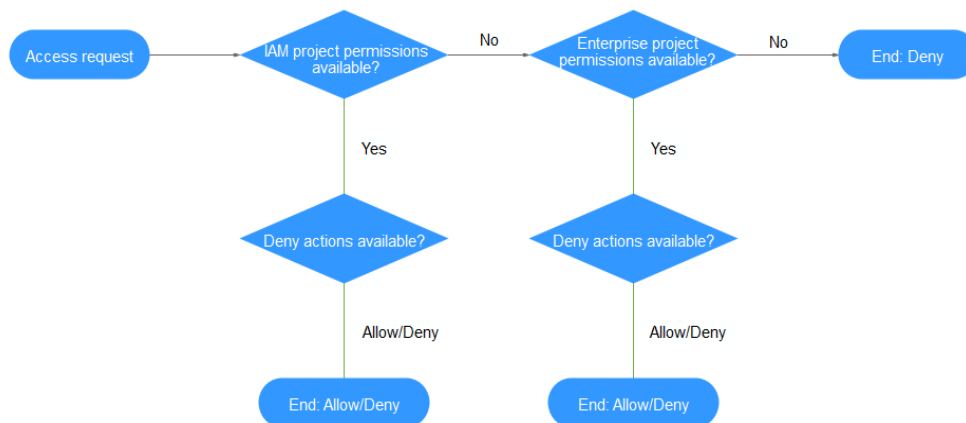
Access request

IAM project permissions available?

No

Enterprise project permissions available?

No

End: Deny

Yes

Yes

Deny actions available?

Deny actions available?

Allow/Deny

Allow/Deny

End: Allow/Deny

End: Allow/Deny